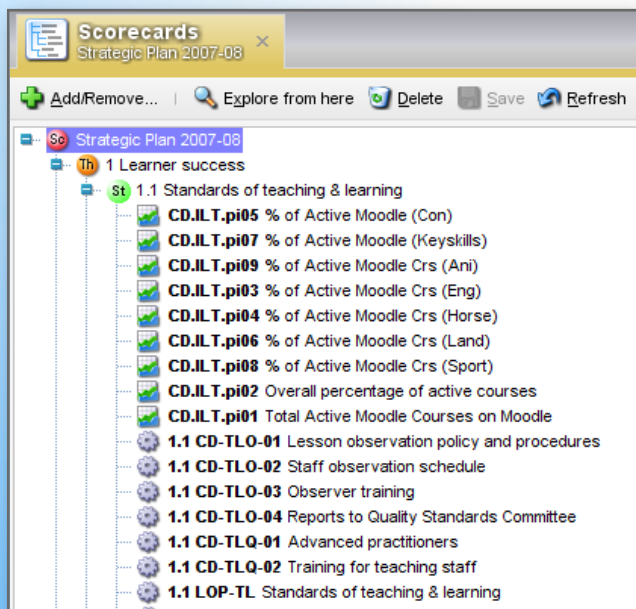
Scorecards
Strategic Plan 2007-08 ×

Add/Remove... | Explore from here | Delete | Save | Refresh

Sc Strategic Plan 2007-08
Th 1 Learner success
St 1.1 Standards of teaching & learning
**CD.ILT.pi05** % of Active Moodle (Con)
**CD.ILT.pi07** % of Active Moodle (Keyskills)
**CD.ILT.pi09** % of Active Moodle Crs (Ani)
**CD.ILT.pi03** % of Active Moodle Crs (Eng)
**CD.ILT.pi04** % of Active Moodle Crs (Horse)
**CD.ILT.pi06** % of Active Moodle Crs (Land)
**CD.ILT.pi08** % of Active Moodle Crs (Sport)
**CD.ILT.pi02** Overall percentage of active courses
**CD.ILT.pi01** Total Active Moodle Courses on Moodle
**1.1 CD-TLO-01** Lesson observation policy and procedures
**1.1 CD-TLO-02** Staff observation schedule
**1.1 CD-TLO-03** Observer training
**1.1 CD-TLO-04** Reports to Quality Standards Committee
**1.1 CD-TLQ-01** Advanced practitioners
**1.1 CD-TLQ-02** Training for teaching staff
**1.1 LOP-TL** Standards of teaching & learning